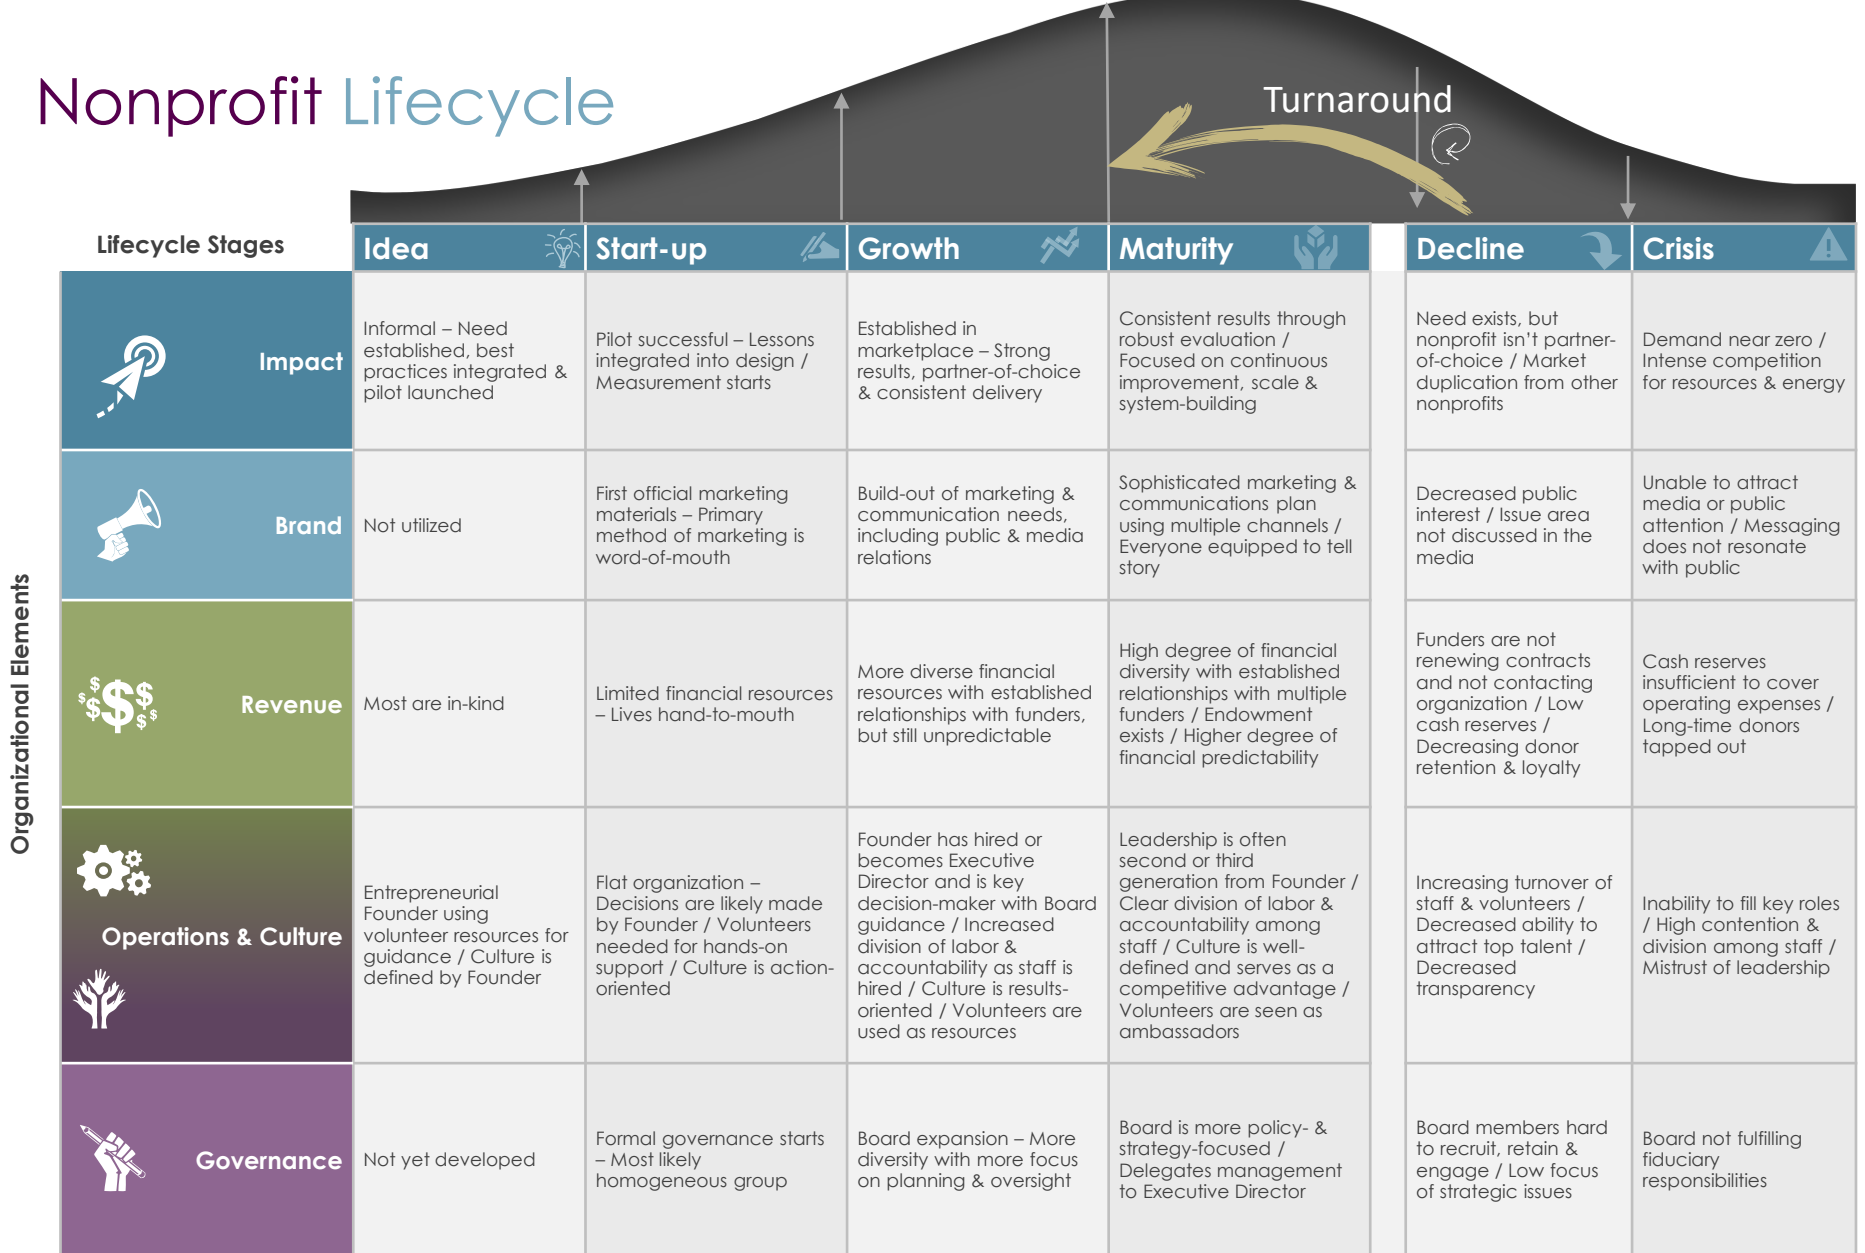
Nonprofit Lifecycle

Turnaround

Organizational Elements

| Lifecycle Stages | Idea | Start-up | Growth | Maturity | Decline | Crisis |
|---|---|---|---|---|---|---|
| Impact | Informal – Need established, best practices integrated & pilot launched | Pilot successful – Lessons integrated into design / Measurement starts | Established in marketplace – Strong results, partner-of-choice & consistent delivery | Consistent results through robust evaluation / Focused on continuous improvement, scale & system-building | Need exists, but nonprofit isn't partner-of-choice / Market duplication from other nonprofits | Demand near zero / Intense competition for resources & energy |
| Brand | Not utilized | First official marketing materials – Primary method of marketing is word-of-mouth | Build-out of marketing & communication needs, including public & media relations | Sophisticated marketing & communications plan using multiple channels / Everyone equipped to tell story | Decreased public interest / Issue area not discussed in the media | Unable to attract media or public attention / Messaging does not resonate with public |
| Revenue | Most are in-kind | Limited financial resources – Lives hand-to-mouth | More diverse financial resources with established relationships with funders, but still unpredictable | High degree of financial diversity with established relationships with multiple funders / Endowment exists / Higher degree of financial predictability | Funders are not renewing contracts and not contacting organization / Low cash reserves / Decreasing donor retention & loyalty | Cash reserves insufficient to cover operating expenses / Long-time donors tapped out |
| Operations & Culture | Entrepreneurial Founder using volunteer resources for guidance / Culture is defined by Founder | Flat organization – Decisions are likely made by Founder / Volunteers needed for hands-on support / Culture is action-oriented | Founder has hired or becomes Executive Director and is key decision-maker with Board guidance / Increased division of labor & accountability as staff is hired / Culture is results-oriented / Volunteers are used as resources | Leadership is often second or third generation from Founder / Clear division of labor & accountability among staff / Culture is well-defined and serves as a competitive advantage / Volunteers are seen as ambassadors | Increasing turnover of staff & volunteers / Decreased ability to attract top talent / Decreased transparency | Inability to fill key roles / High contention & division among staff / Mistrust of leadership |
| Governance | Not yet developed | Formal governance starts – Most likely homogeneous group | Board expansion – More diversity with more focus on planning & oversight | Board is more policy- & strategy-focused / Delegates management to Executive Director | Board members hard to recruit, retain & engage / Low focus of strategic issues | Board not fulfilling fiduciary responsibilities |